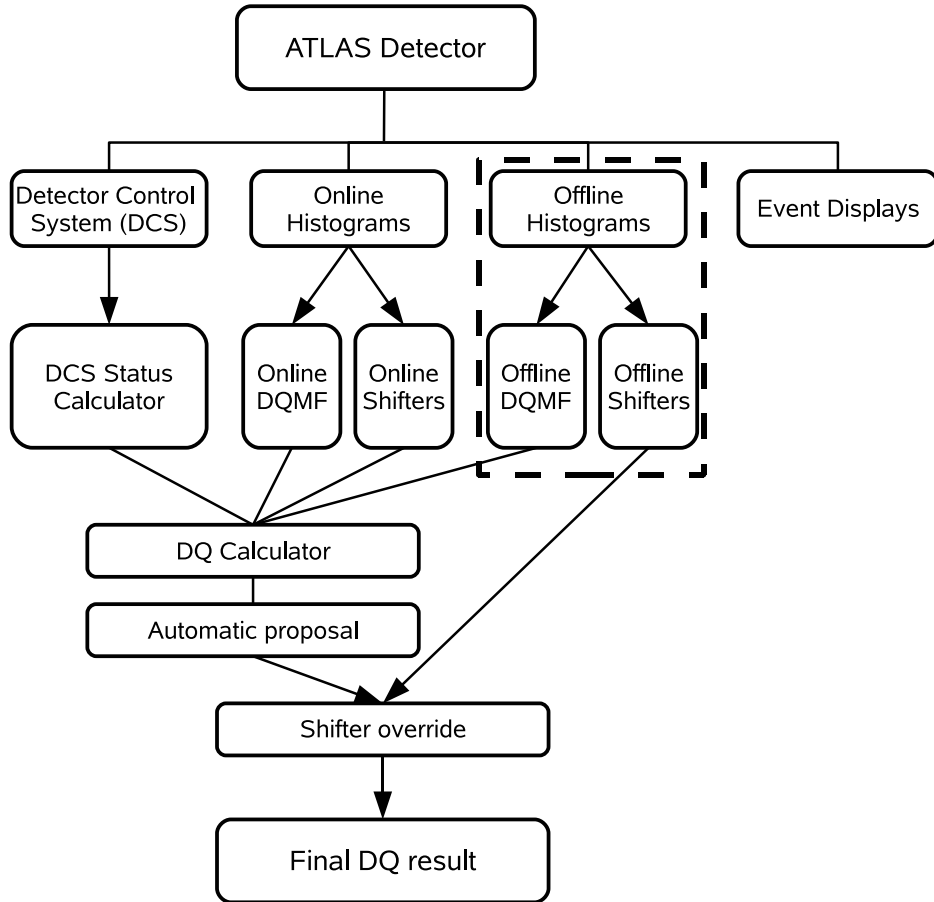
ATLAS Detector

Detector Control System (DCS)

Online Histograms

Offline Histograms

Event Displays

DCS Status Calculator

Online DQMF

Online Shifters

Offline DQMF

Offline Shifters

DQ Calculator

Automatic proposal

Shifter override

Final DQ result